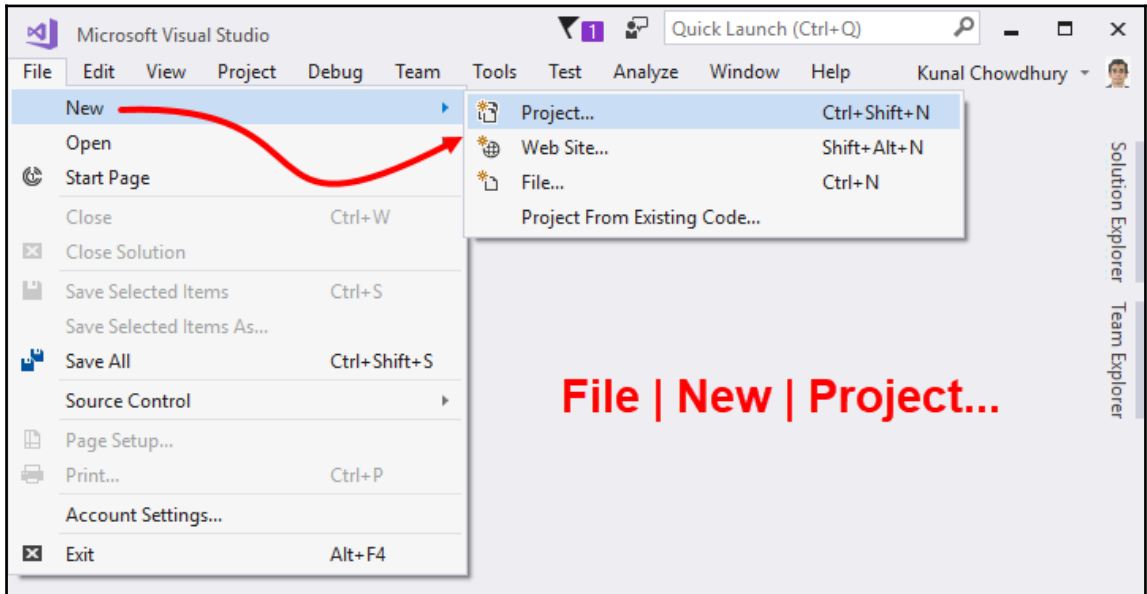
Microsoft Visual Studio
1
Quick Launch (Ctrl+Q)
File Edit View Project Debug Team Tools Test Analyze Window Help
Kunal Chowdhury
New
Open
Start Page
Close Ctrl+W
Close Solution
Save Selected Items Ctrl+S
Save Selected Items As...
Save All Ctrl+Shift+S
Source Control
Page Setup...
Print... Ctrl+P
Account Settings...
Exit Alt+F4
Project... Ctrl+Shift+N
Web Site... Shift+Alt+N
File... Ctrl+N
Project From Existing Code...
Solution Explorer
Team Explorer
File | New | Project...